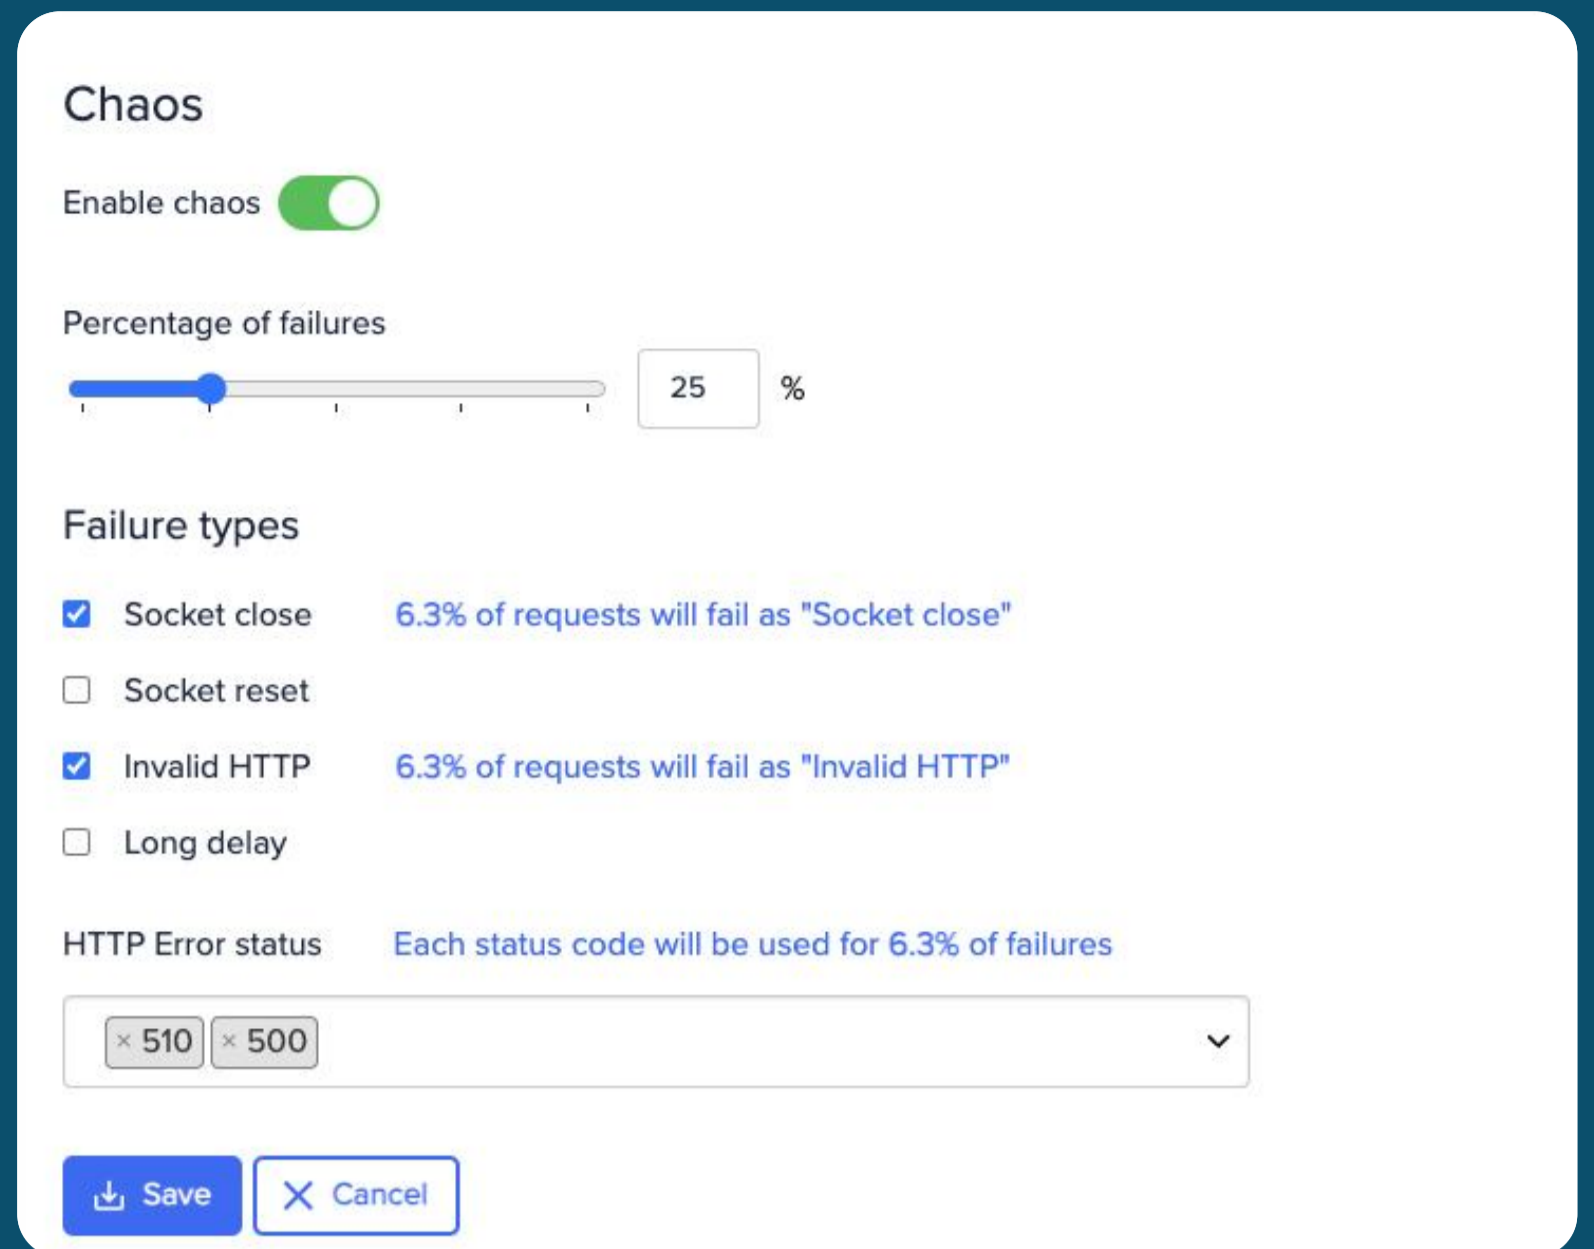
Chaos

Enable chaos

Percentage of failures

25 %

Failure types

Socket close 6.3% of requests will fail as "Socket close"

Socket reset

Invalid HTTP 6.3% of requests will fail as "Invalid HTTP"

Long delay

HTTP Error status Each status code will be used for 6.3% of failures

× 510 × 500

Save Cancel